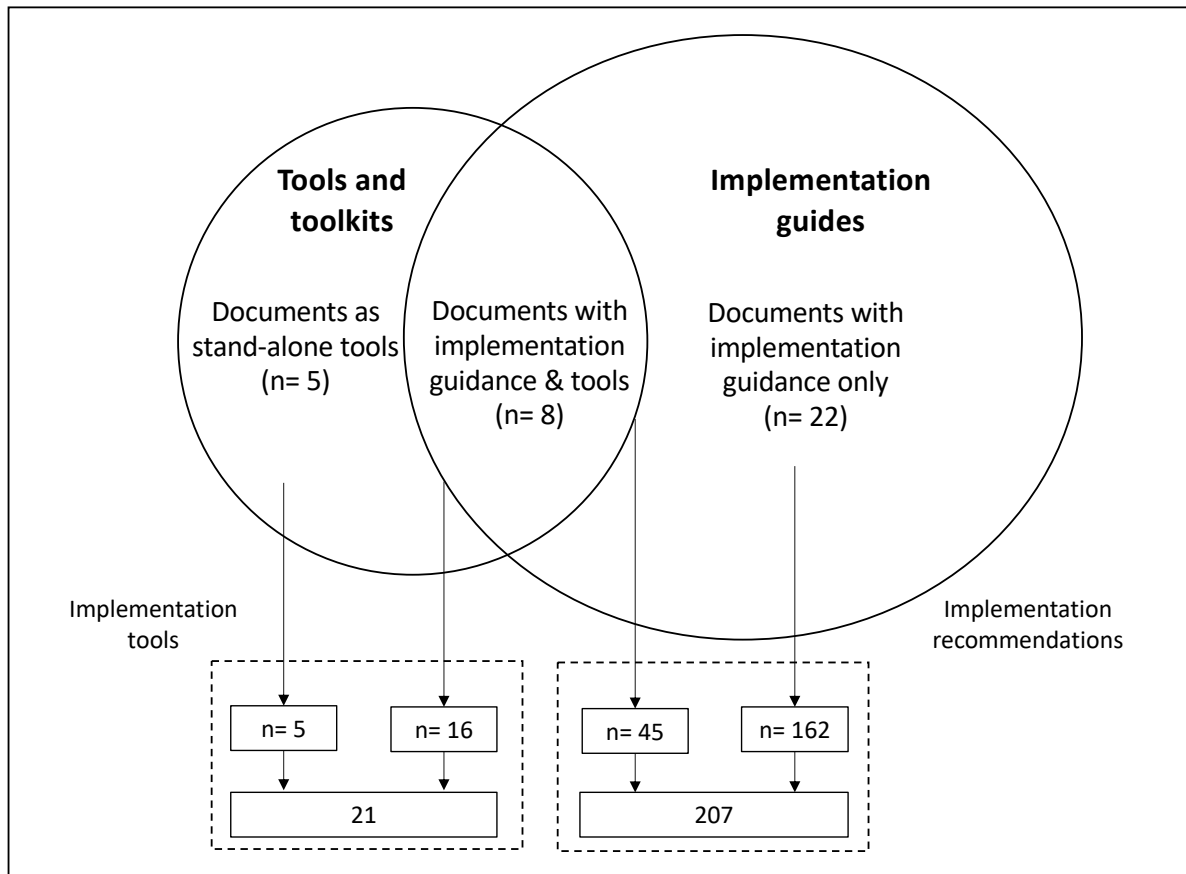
Tools and toolkits

Implementation guides

Documents as stand-alone tools (n= 5)

Documents with implementation guidance & tools (n= 8)

Documents with implementation guidance only (n= 22)

Implementation tools

Implementation recommendations

n= 5

n= 16

21

n= 45

n= 162

207